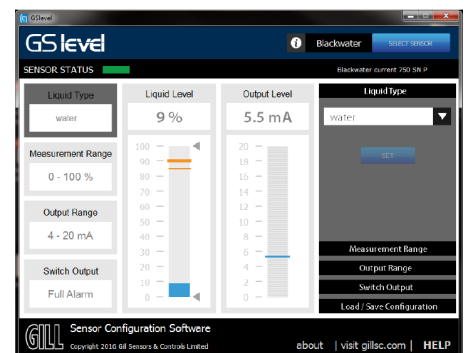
GSlevel

GS level

Blackwater

SELECT SENSOR

SENSOR STATUS

Blackwater current 750 SN P

Liquid Type

water

Measurement Range

0 - 100 %

Output Range

4 - 20 mA

Switch Output

Full Alarm

Liquid Level

9 %

100
90
80
70
60
50
40
30
20
10
0

Output Level

5.5 mA

20
18
16
14
12
10
8
6
4
2
0

Liquid Type

water

SET

Measurement Range

Output Range

Switch Output

Load / Save Configuration

GILL

Sensor Configuration Software

Copyright 2016 Gill Sensors & Controls Limited

about | visit gillsc.com | HELP